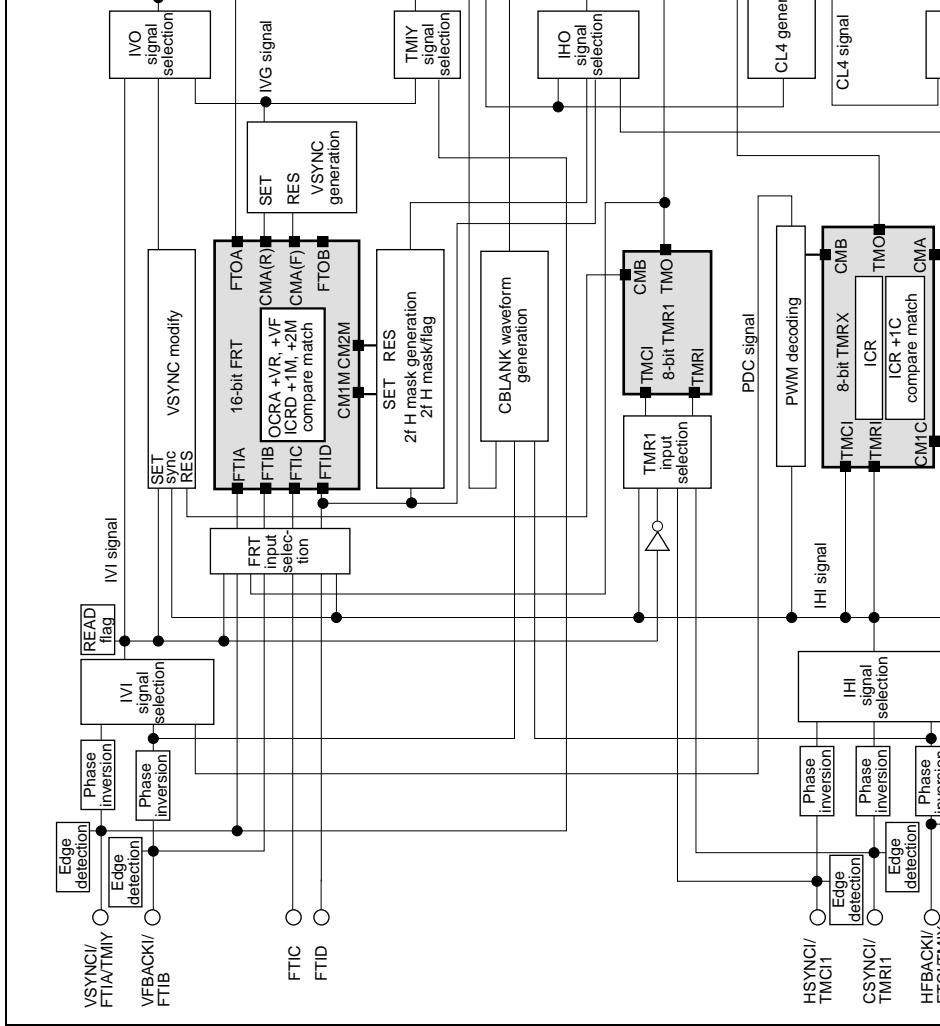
IVO signal selection

IVG signal

TMIY signal selection

IHO signal selection

CL4 gener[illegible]

CL4 signal

SET
RES
VSYNC generation

VSYNC modify

SET sync RES

16-bit FRT

FTOA
CMA(R)
CMA(F)
FTOB

OCRA +VR, +VF
ICRD +1M, +2M
compare match

CM1M CM2M

FTIA
FTIB
FTIC
FTID

SET RES
2f H mask generation
2f H mask/flag

CBLANK waveform generation

CMB
TMO
8-bit TMR1
TMCI
TMRI

TMR1 input selection

PDC signal

PWM decoding

CMB
TMO
CMA
8-bit TMRX
ICR
ICR +1C compare match
TMCI
TMRI
CM1C

IVI signal

FRT input selec- tion

IHI signal

READ flag

IVI signal selection

IHI signal selection

Phase inversion

Phase inversion

Phase inversion

Phase inversion

Phase inversion

Edge detection

Edge detection

Edge detection

Edge detection

VSYNCI/ FTIA/TMIY

VFBACKI/ FTIB

FTIC

FTID

HSYNCI/ TMCI1

CSYNCI/ TMRI1

HFBACKI/ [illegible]